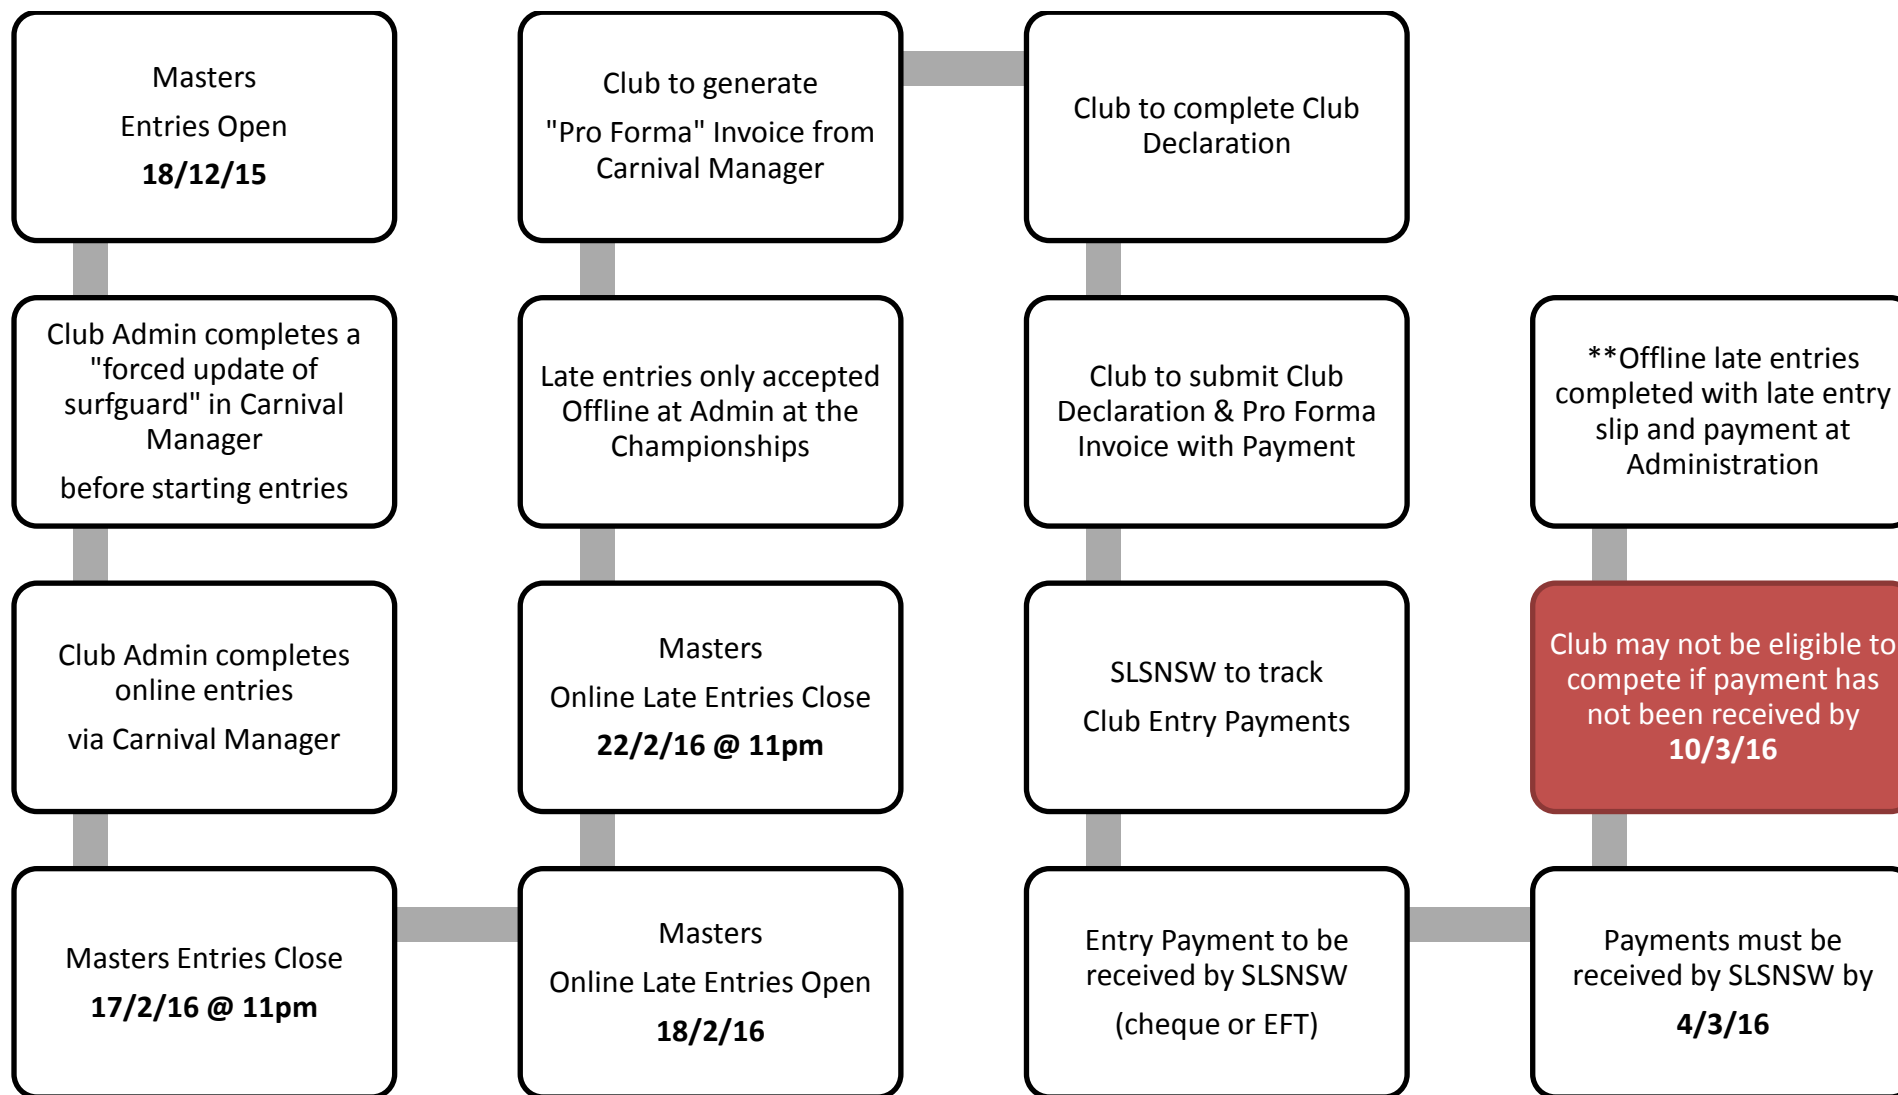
Masters

Entries Open

**18/12/15**

Club Admin completes a "forced update of surfguard" in Carnival Manager

before starting entries

Club Admin completes online entries

via Carnival Manager

Masters Entries Close

**17/2/16 @ 11pm**

Masters

Online Late Entries Open

**18/2/16**

Masters

Online Late Entries Close

**22/2/16 @ 11pm**

Late entries only accepted Offline at Admin at the Championships

Club to generate

"Pro Forma" Invoice from Carnival Manager

Club to complete Club Declaration

Club to submit Club Declaration & Pro Forma Invoice with Payment

SLSNSW to track

Club Entry Payments

Entry Payment to be received by SLSNSW

(cheque or EFT)

Payments must be received by SLSNSW by

**4/3/16**

Club may not be eligible to compete if payment has not been received by **10/3/16**

**Offline late entries completed with late entry slip and payment at Administration